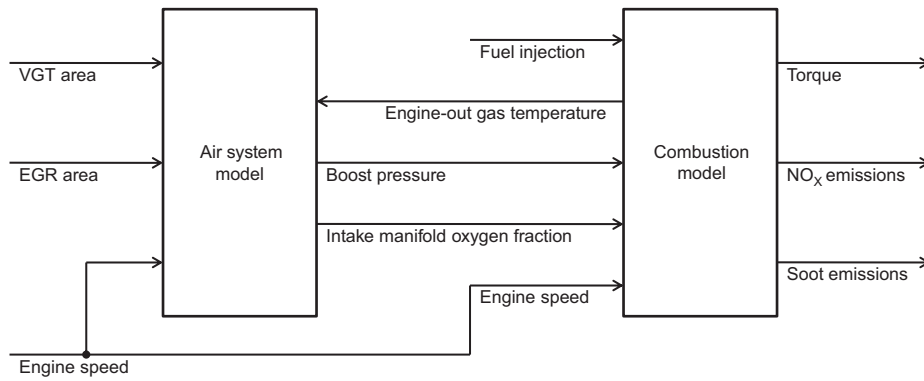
VGT area

EGR area

Engine speed

Air system model

Fuel injection

Engine-out gas temperature

Boost pressure

Intake manifold oxygen fraction

Engine speed

Combustion model

Torque

$NO_X$ emissions

Soot emissions